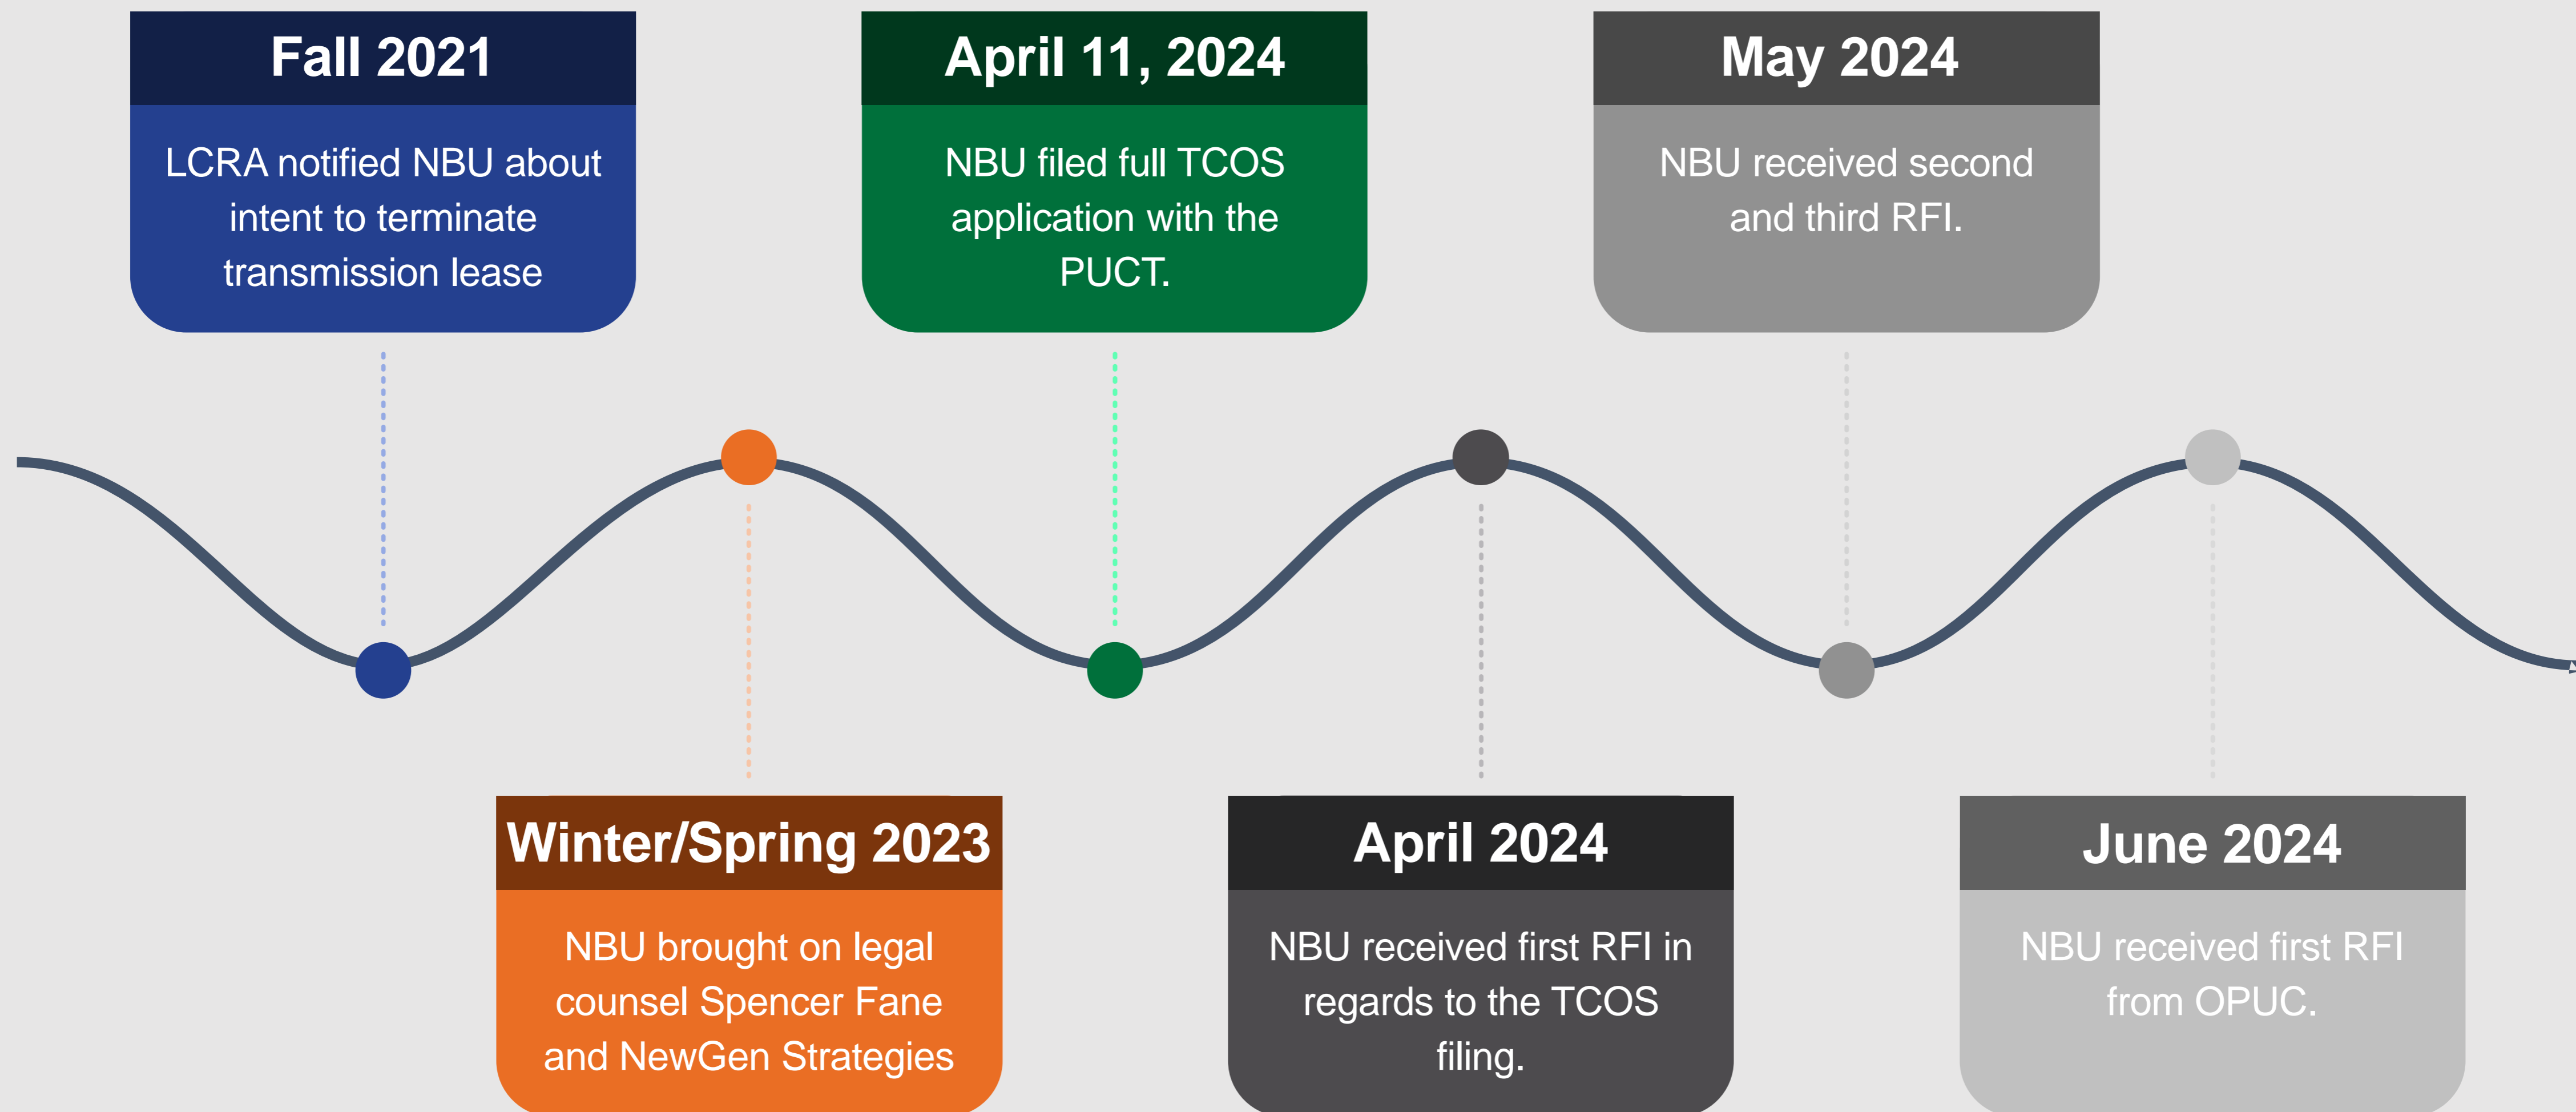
Fall 2021

LCRA notified NBU about intent to terminate transmission lease

Winter/Spring 2023

NBU brought on legal counsel Spencer Fane and NewGen Strategies

April 11, 2024

NBU filed full TCOS application with the PUCT.

April 2024

NBU received first RFI in regards to the TCOS filing.

May 2024

NBU received second and third RFI.

June 2024

NBU received first RFI from OPUC.